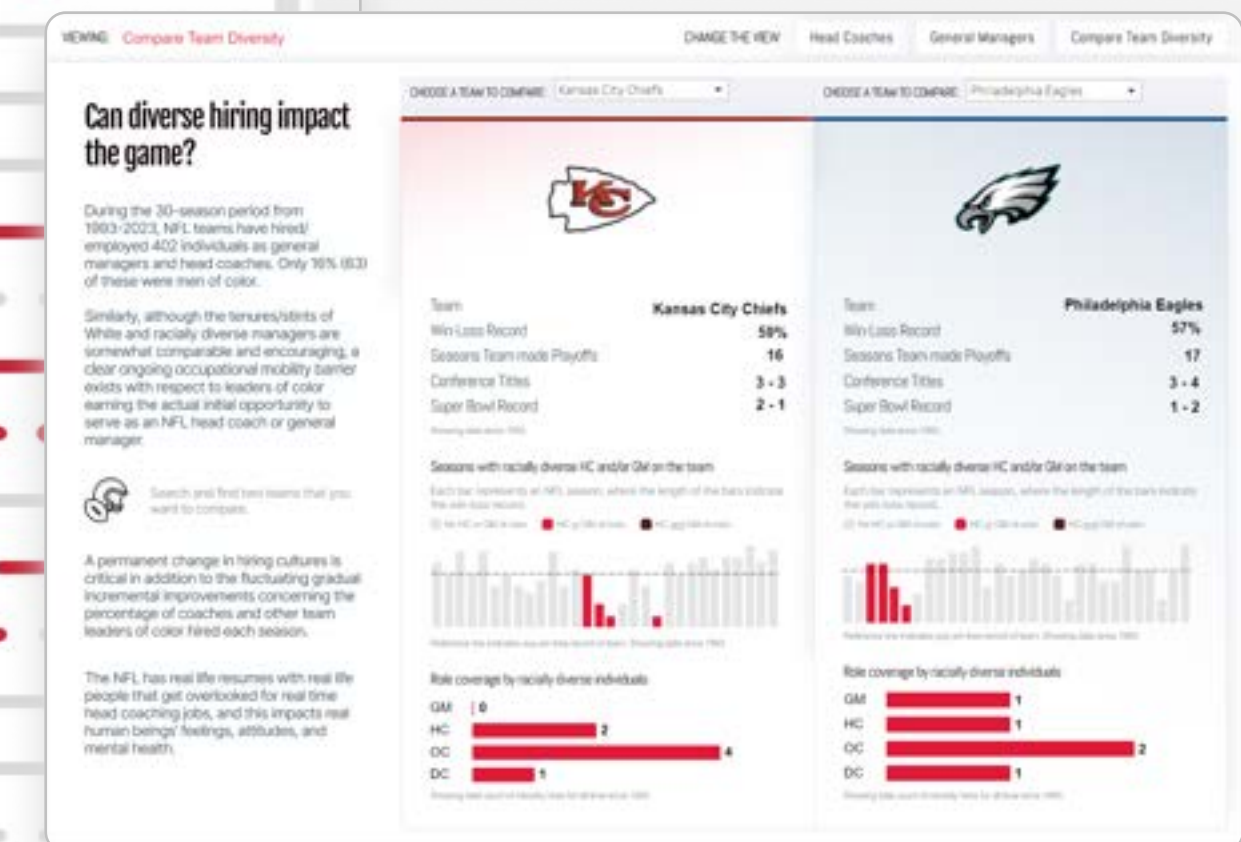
VIEWING: Compare Team Diversity

CHANGE THE VIEW Head Coaches General Managers Compare Team Diversity

Can diverse hiring impact the game?

During the 30-season period from 1993-2023, NFL teams have hired/employed 402 individuals as general managers and head coaches. Only 16% (63) of these were men of color.

Similarly, although the tenures/stints of White and racially diverse managers are somewhat comparable and encouraging, a clear ongoing occupational mobility barrier exists with respect to leaders of color earning the actual initial opportunity to serve as an NFL head coach or general manager.

Search and find two teams that you want to compare.

A permanent change in hiring cultures is critical in addition to the fluctuating gradual incremental improvements concerning the percentage of coaches and other team leaders of color hired each season.

The NFL has real life resumes with real life people that get overlooked for real time head coaching jobs, and this impacts real human beings' feelings, attitudes, and mental health.

CHOOSE A TEAM TO COMPARE: Kansas City Chiefs

| Team | Kansas City Chiefs |
|---|---|
| Win-Loss Record | 59% |
| Seasons Team made Playoffs | 16 |
| Conference Titles | 3 - 3 |
| Super Bowl Record | 2 - 1 |

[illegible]

Seasons with racially diverse HC and/or GM on the team

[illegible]

Role coverage by racially diverse individuals

GM 0
HC 2
OC 4
DC 1

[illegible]

CHOOSE A TEAM TO COMPARE: Philadelphia Eagles

| Team | Philadelphia Eagles |
|---|---|
| Win-Loss Record | 57% |
| Seasons Team made Playoffs | 17 |
| Conference Titles | 3 - 4 |
| Super Bowl Record | 1 - 2 |

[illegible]

Seasons with racially diverse HC and/or GM on the team

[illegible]

Role coverage by racially diverse individuals

GM 1
HC 1
OC 2
DC 1

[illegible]